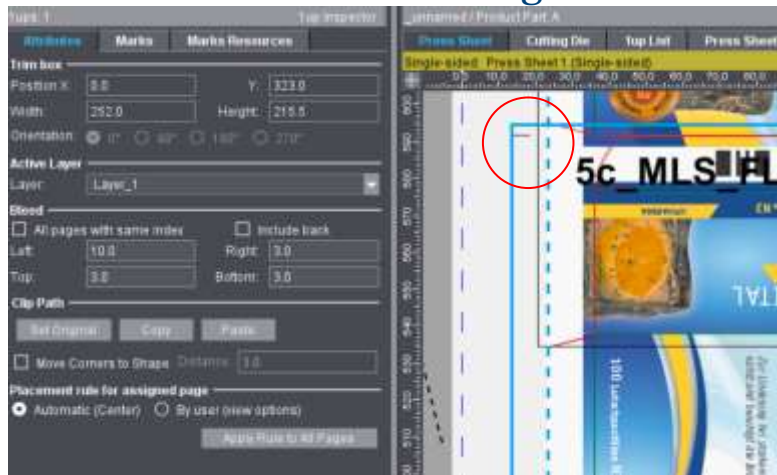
Tups 1
Tup Inspector
Attributes
Marks
Marks Resources
Trim box
Position X:
0.0
Y:
323.0
Width:
252.0
Height:
215.5
Orientation:
0°
90°
180°
270°
Active Layer
Layer:
Layer_1
Bleed
All pages with same index
Include back
Left:
10.0
Right:
3.0
Top:
3.0
Bottom:
3.0
Clip Path
Set Original
Copy
Paste
Move Corners to Shape
Distance
1.0
Placement rule for assigned page
Automatic (Center)
By user (view options)
Apply Rule to All Pages

_unnamed / Product Part A
Press Sheet
Cutting Die
Tup List
Press Sheet
Single-sided Press Sheet 1 (Single-sided)
0.0
10.0
20.0
30.0
40.0
50.0
60.0
70.0
80.0
5c_MLS_FL
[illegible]
EN
TAL
100 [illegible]
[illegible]